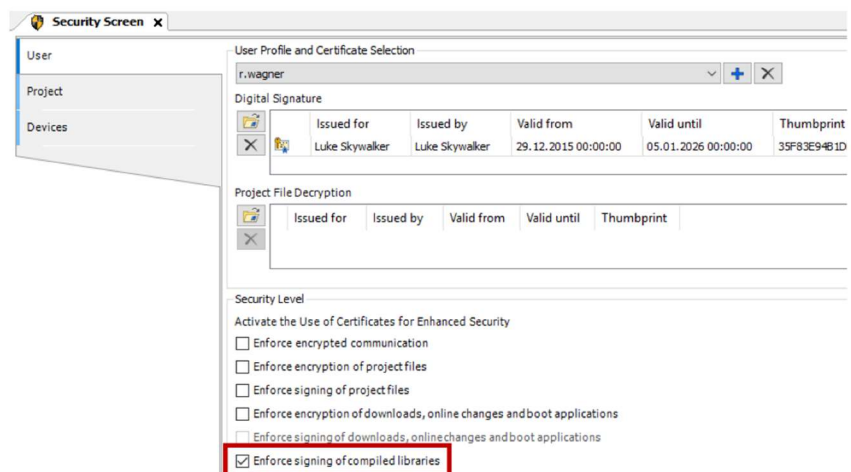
Security Screen x

User
Project
Devices

User Profile and Certificate Selection
r.wagner

Digital Signature

| | Issued for | Issued by | Valid from | Valid until | Thumbprint |
|---|---|---|---|---|---|
| | Luke Skywalker | Luke Skywalker | 29.12.2015 00:00:00 | 05.01.2026 00:00:00 | 35F83E94B1D |

Project File Decryption

| Issued for | Issued by | Valid from | Valid until | Thumbprint |
|---|---|---|---|---|

Security Level
Activate the Use of Certificates for Enhanced Security
Enforce encrypted communication
Enforce encryption of project files
Enforce signing of project files
Enforce encryption of downloads, online changes and boot applications
Enforce signing of downloads, online changes and boot applications
Enforce signing of compiled libraries